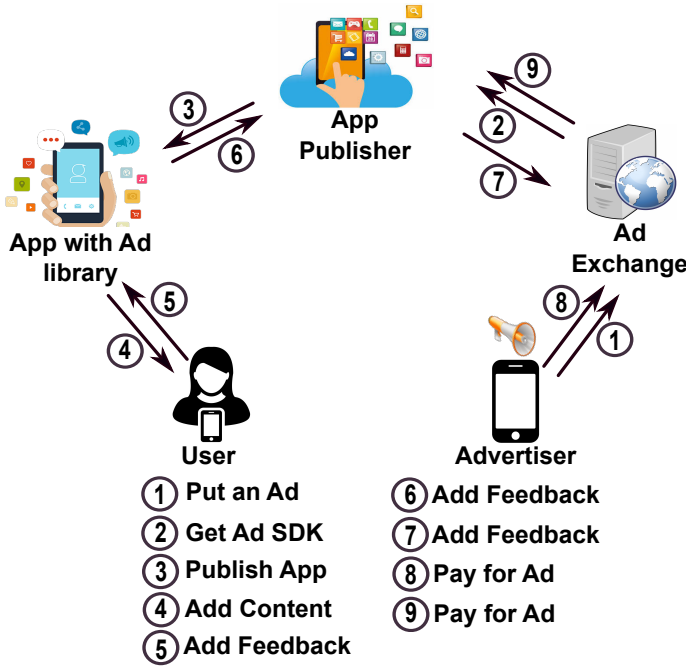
App Publisher

9

3

2

6

7

App with Ad library

Ad Exchange

5

8

4

1

User

Advertiser

1 Put an Ad

2 Get Ad SDK

3 Publish App

4 Add Content

5 Add Feedback

6 Add Feedback

7 Add Feedback

8 Pay for Ad

9 Pay for Ad